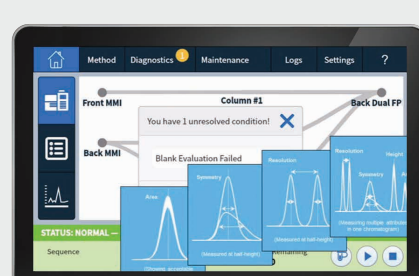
Method
Diagnostics
1
Maintenance
Logs
Settings
?

Front MMI
Column #1
Back Dual FP
Back MMI

You have 1 unresolved condition!
Blank Evaluation Failed

Area
Symmetry
Resolution
Resolution
Height
Symmetry
(Measured at half height)
(Measured at half height)
(Measuring multiple attributes in time (Chromatogram))

STATUS: NORMAL —
Sequence
remaining